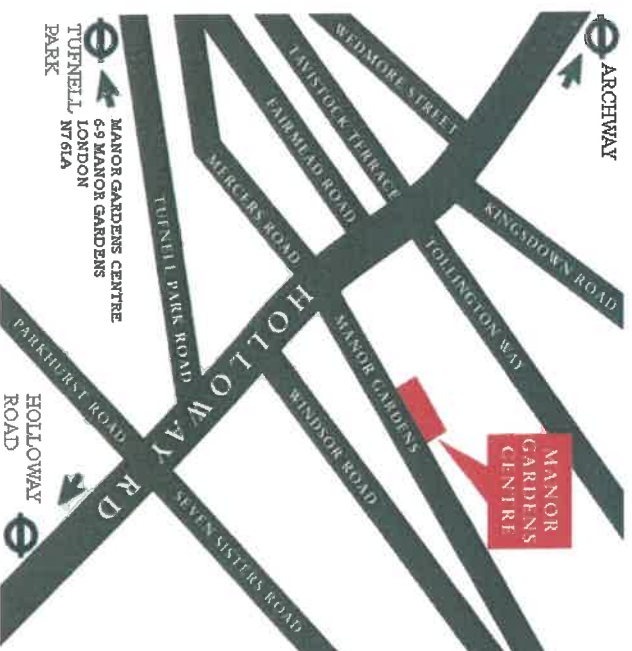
ARCHWAY

WEDMORE STREET

TAVISTOCK TERRACE

FAIRMEAD ROAD

MERCERS ROAD

KINGSDOWN ROAD

TOLLINGTON WAY

TUFNELL PARK

MANOR GARDENS CENTRE
6-9 MANOR GARDENS
LONDON
N7 6LA

TUFNELL PARK ROAD

HOLLOWAY RD

MANOR GARDENS

WINDSOR ROAD

MANOR GARDENS CENTRE

PARKHURST ROAD

SEVEN SISTERS ROAD

HOLLOWAY ROAD